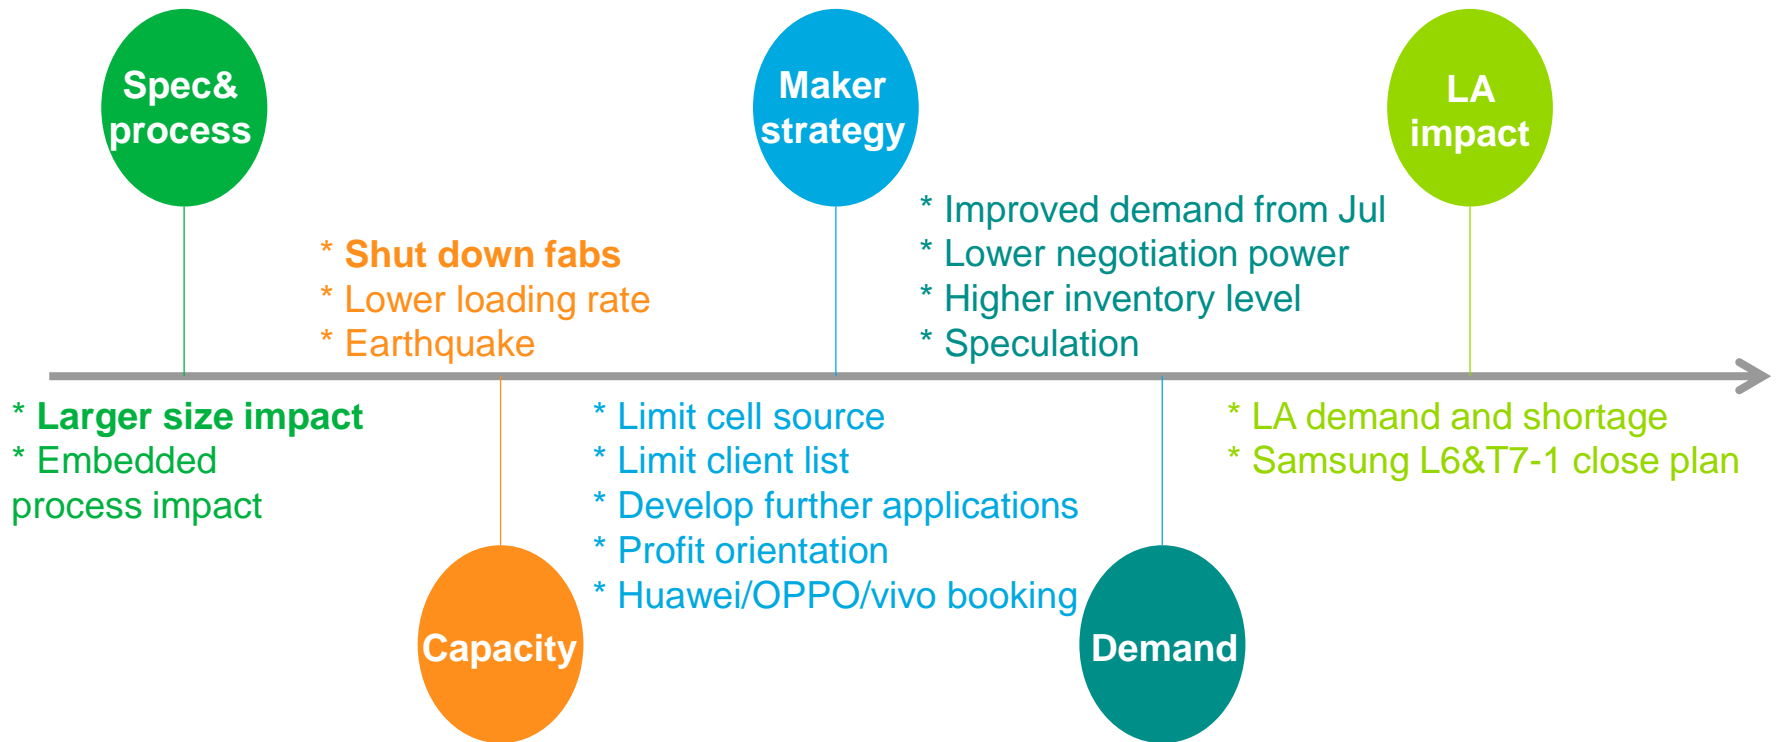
Spec& process

Maker strategy

LA impact

* Improved demand from Jul
* Lower negotiation power
* Higher inventory level
* Speculation

* Shut down fabs
* Lower loading rate
* Earthquake

* Larger size impact
* Embedded process impact

* Limit cell source
* Limit client list
* Develop further applications
* Profit orientation
* Huawei/OPPO/vivo booking

* LA demand and shortage
* Samsung L6&T7-1 close plan

Capacity

Demand